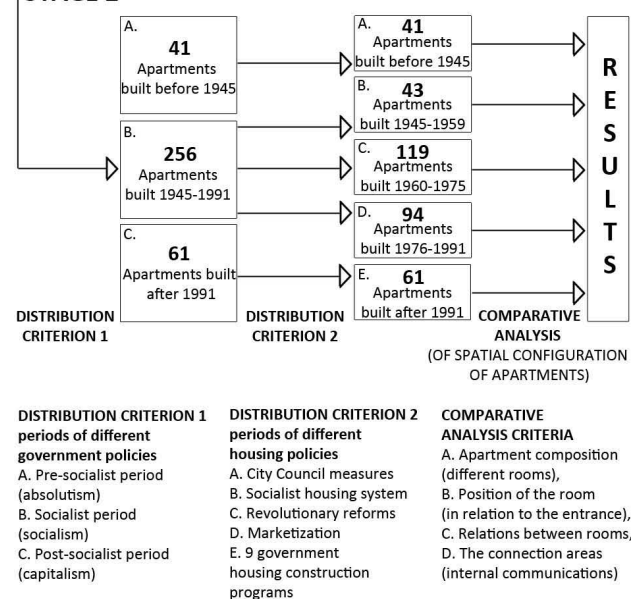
STAGE 2

A.
41
Apartments built before 1945

B.
256
Apartments built 1945-1991

C.
61
Apartments built after 1991

A.
41
Apartments built before 1945

B.
43
Apartments built 1945-1959

C.
119
Apartments built 1960-1975

D.
94
Apartments built 1976-1991

E.
61
Apartments built after 1991

R E S U L T S

DISTRIBUTION CRITERION 1

DISTRIBUTION CRITERION 2

COMPARATIVE ANALYSIS (OF SPATIAL CONFIGURATION OF APARTMENTS)

DISTRIBUTION CRITERION 1
periods of different government policies
A. Pre-socialist period (absolutism)
B. Socialist period (socialism)
C. Post-socialist period (capitalism)

DISTRIBUTION CRITERION 2
periods of different housing policies
A. City Council measures
B. Socialist housing system
C. Revolutionary reforms
D. Marketization
E. 9 government housing construction programs

COMPARATIVE ANALYSIS CRITERIA
A. Apartment composition (different rooms),
B. Position of the room (in relation to the entrance),
C. Relations between rooms,
D. The connection areas (internal communications)